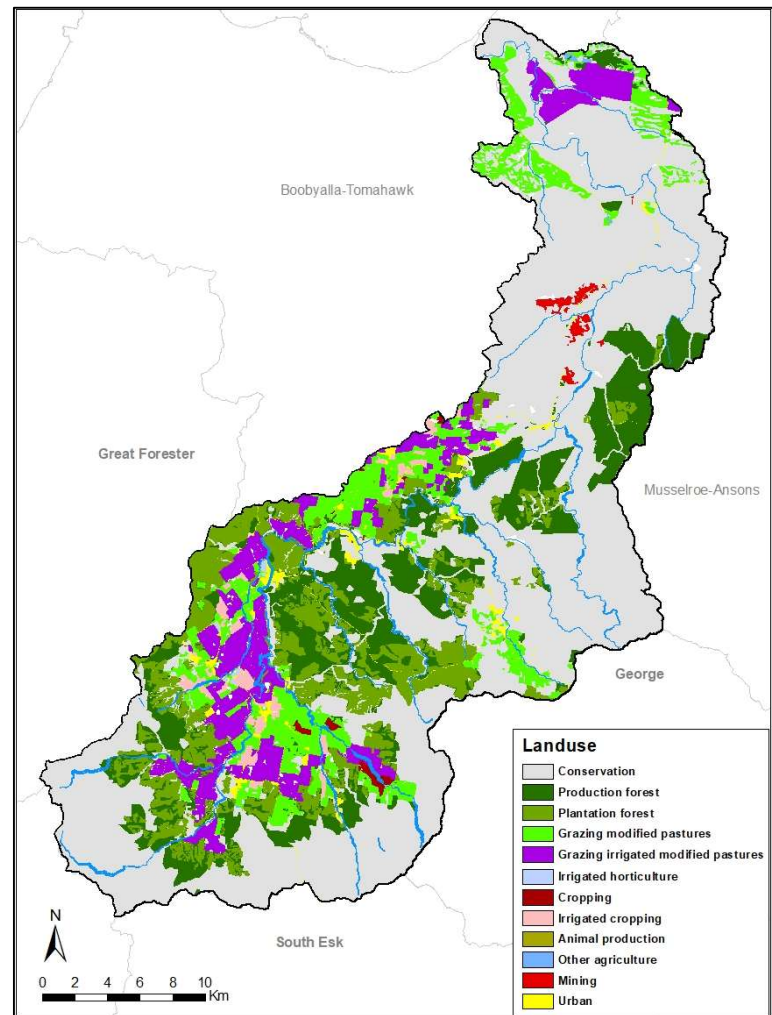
Boobyalla-Tomahawk

Great Forester

Musselroe-Ansons

George

South Esk

Landuse
Conservation
Production forest
Plantation forest
Grazing modified pastures
Grazing irrigated modified pastures
Irrigated horticulture
Cropping
Irrigated cropping
Animal production
Other agriculture
Mining
Urban

N

0 2 4 6 8 10 Km